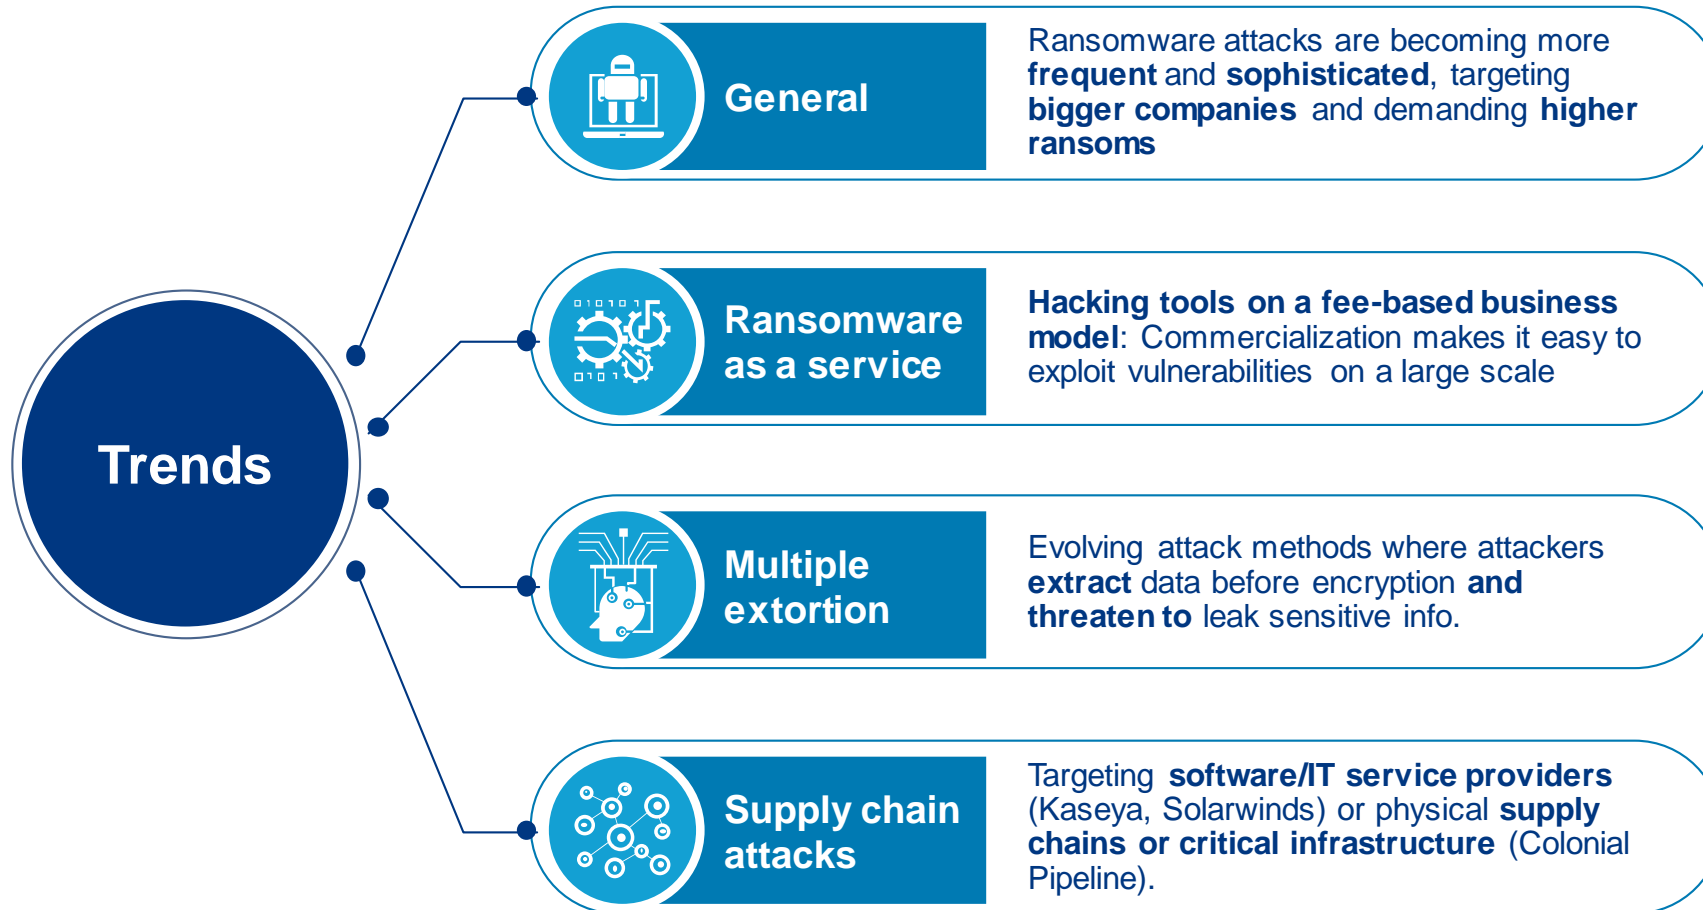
Trends

General

Ransomware attacks are becoming more frequent and sophisticated, targeting bigger companies and demanding higher ransoms

Ransomware as a service

Hacking tools on a fee-based business model: Commercialization makes it easy to exploit vulnerabilities on a large scale

Multiple extortion

Evolving attack methods where attackers extract data before encryption and threaten to leak sensitive info.

Supply chain attacks

Targeting software/IT service providers (Kaseya, Solarwinds) or physical supply chains or critical infrastructure (Colonial Pipeline).